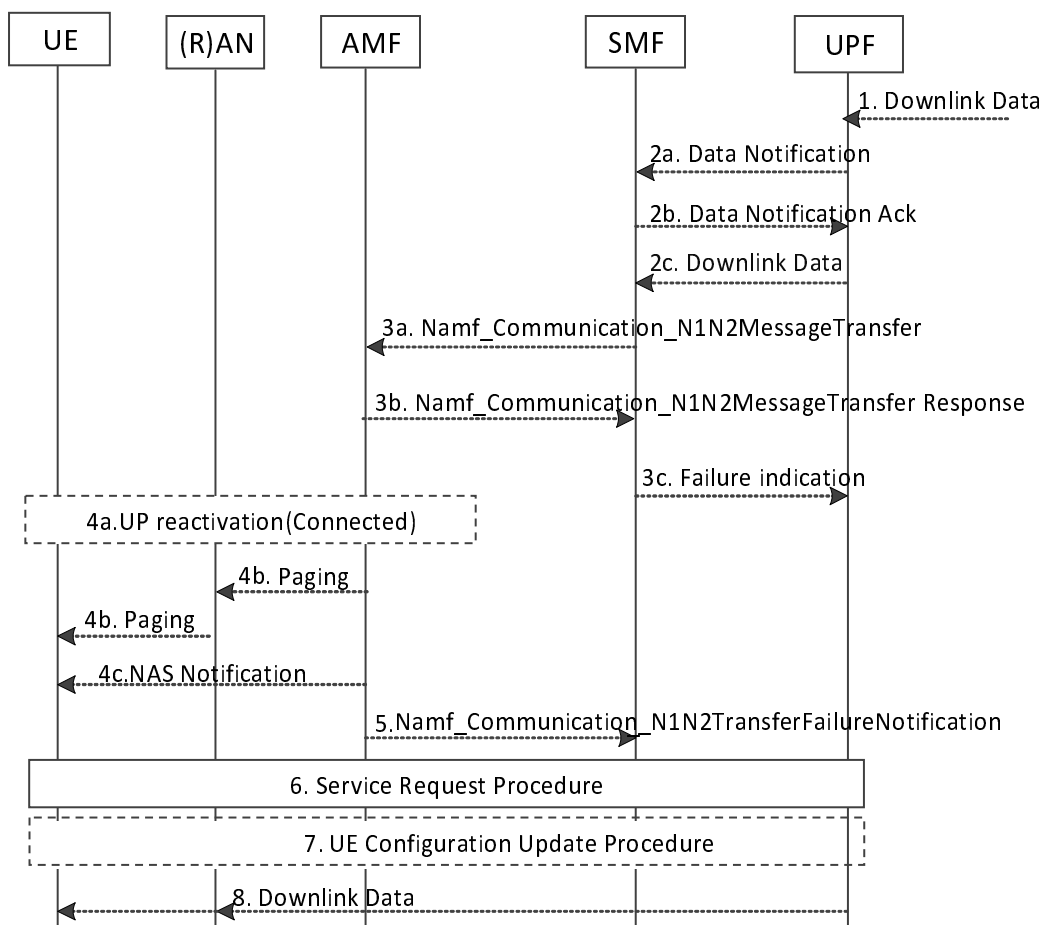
UE
(R)AN
AMF
SMF
UPF

1. Downlink Data
2a. Data Notification
2b. Data Notification Ack
2c. Downlink Data
3a. Namf_Communication_N1N2MessageTransfer
3b. Namf_Communication_N1N2MessageTransfer Response
3c. Failure indication
4a.UP reactivation(Connected)
4b. Paging
4b. Paging
4c.NAS Notification
5.Namf_Communication_N1N2TransferFailureNotification
6. Service Request Procedure
7. UE Configuration Update Procedure
8. Downlink Data